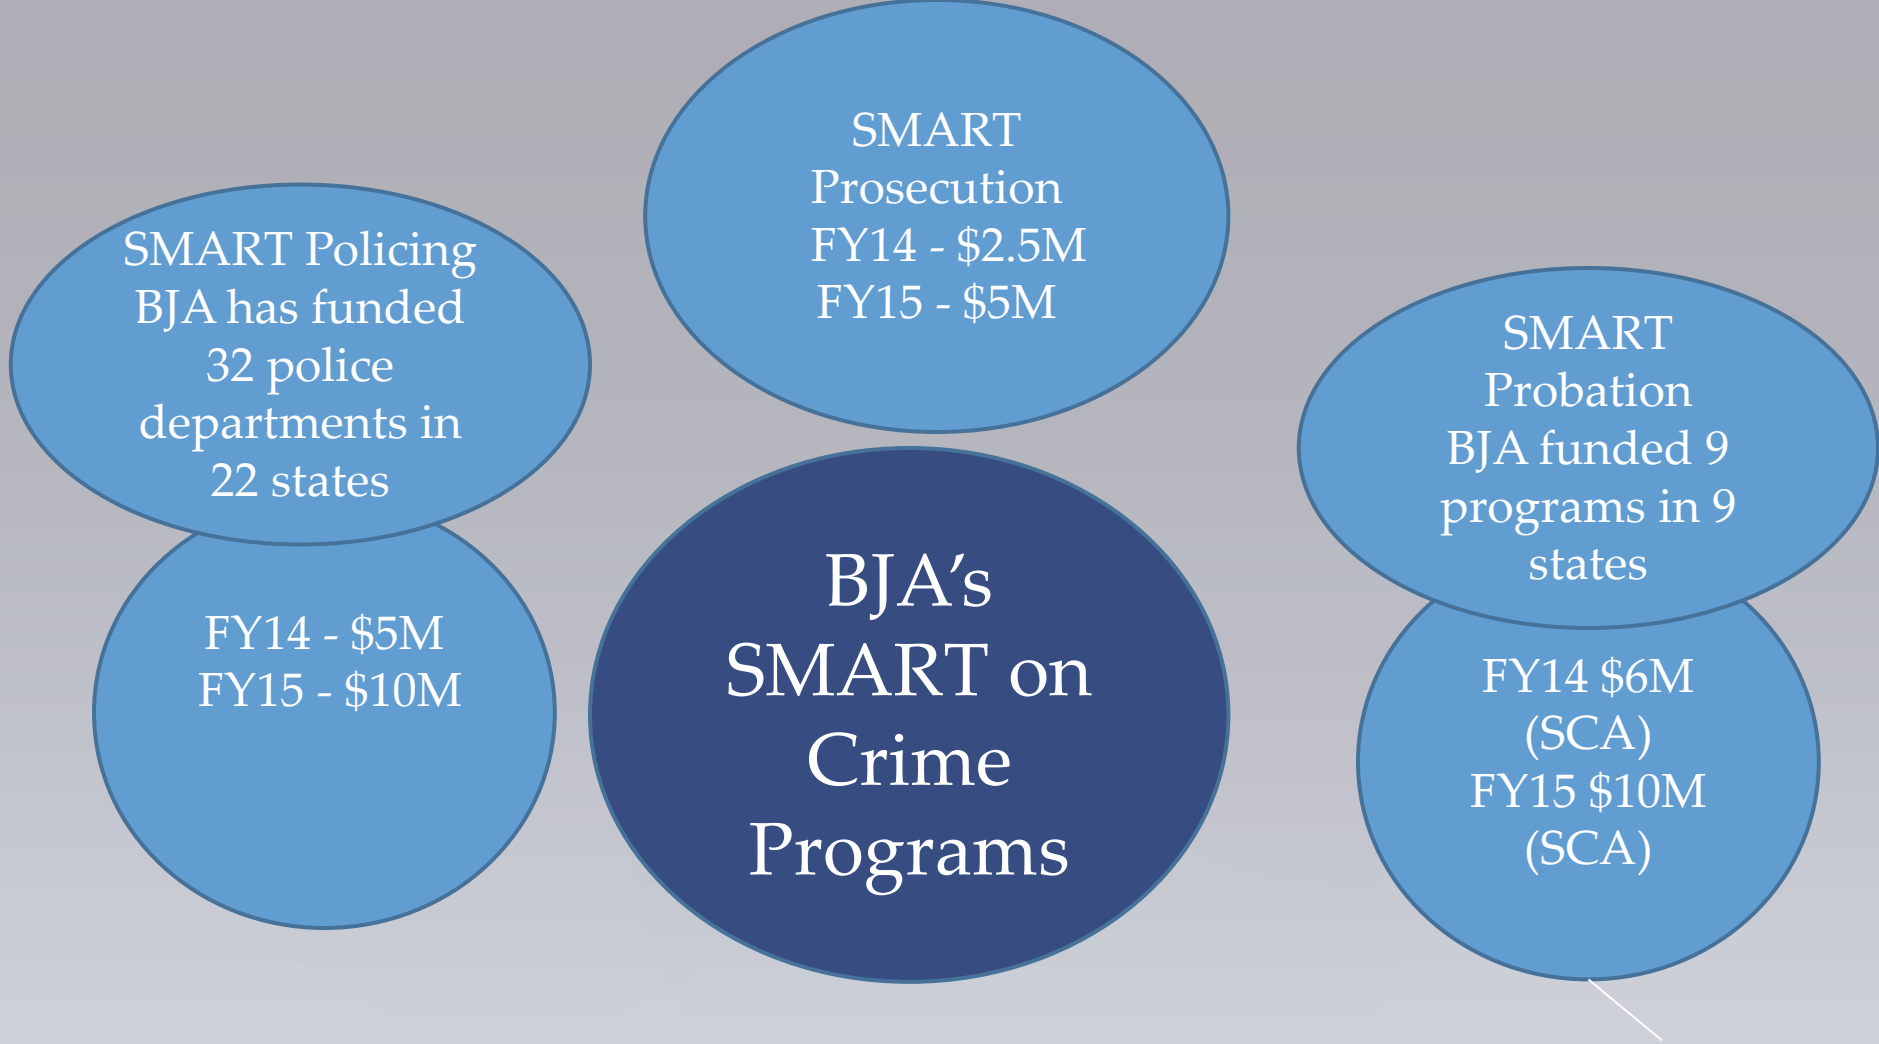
SMART Prosecution
FY14 - \$2.5M
FY15 - \$5M

SMART Policing
BJA has funded 32 police departments in 22 states

FY14 - \$5M
FY15 - \$10M

BJA's SMART on Crime Programs

SMART Probation
BJA funded 9 programs in 9 states

FY14 \$6M (SCA)
FY15 \$10M (SCA)